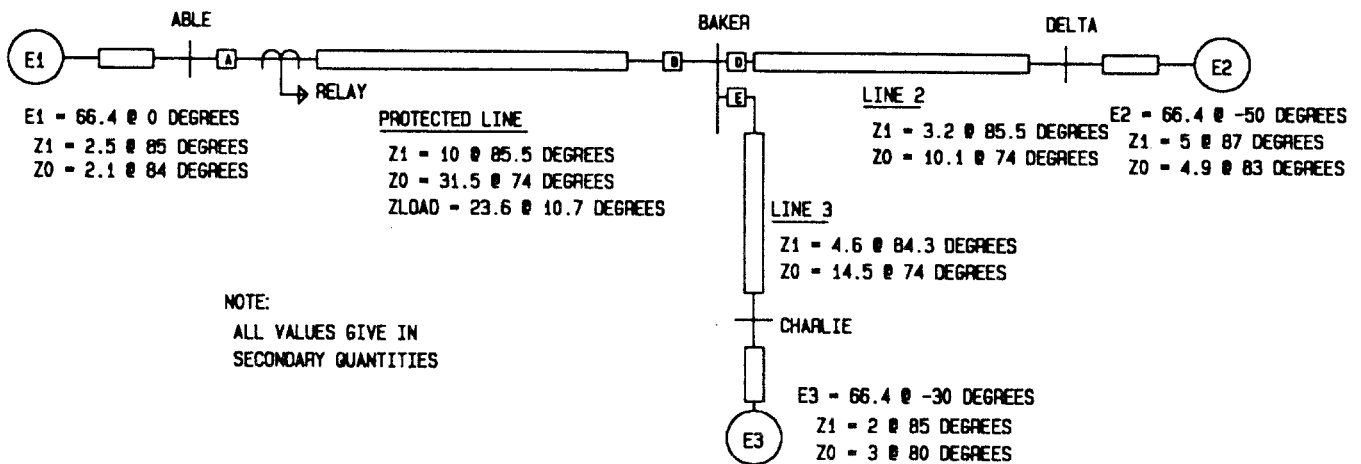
ABLE

E1

A

RELAY

BAKER

B

D

E

DELTA

E2

E1 = 66.4 @ 0 DEGREES
Z1 = 2.5 @ 85 DEGREES
Z0 = 2.1 @ 84 DEGREES

PROTECTED LINE
Z1 = 10 @ 85.5 DEGREES
Z0 = 31.5 @ 74 DEGREES
ZLOAD = 23.6 @ 10.7 DEGREES

LINE 2
Z1 = 3.2 @ 85.5 DEGREES
Z0 = 10.1 @ 74 DEGREES

E2 = 66.4 @ -50 DEGREES
Z1 = 5 @ 87 DEGREES
Z0 = 4.9 @ 83 DEGREES

LINE 3
Z1 = 4.6 @ 84.3 DEGREES
Z0 = 14.5 @ 74 DEGREES

NOTE:
ALL VALUES GIVE IN
SECONDARY QUANTITIES

CHARLIE

E3 = 66.4 @ -30 DEGREES
Z1 = 2 @ 85 DEGREES
Z0 = 3 @ 80 DEGREES

E3